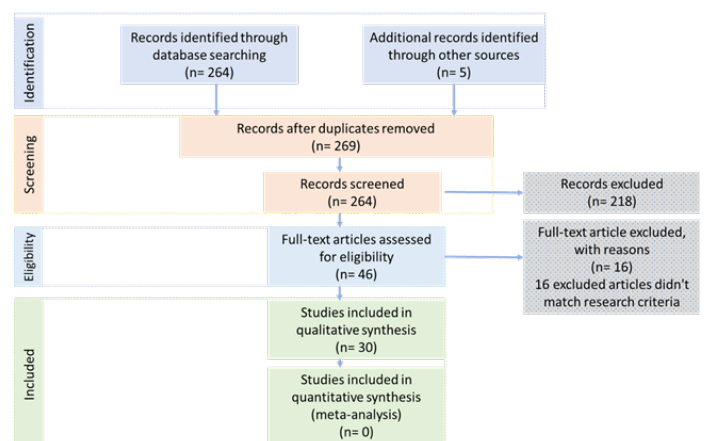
Identification

Records identified through database searching (n= 264)

Additional records identified through other sources (n= 5)

Screening

Records after duplicates removed (n= 269)

Records screened (n= 264)

Records excluded (n= 218)

Eligibility

Full-text articles assessed for eligibility (n= 46)

Full-text article excluded, with reasons (n= 16) 16 excluded articles didn't match research criteria

Included

Studies included in qualitative synthesis (n= 30)

Studies included in quantitative synthesis (meta-analysis) (n= 0)